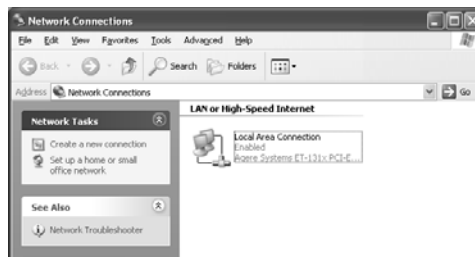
Network Connections

File Edit View Favorites Tools Advanced Help

Back Search Folders

Address Network Connections

Go

Network Tasks

Create a new connection

Set up a home or small office network

See Also

Network Troubleshooter

LAN or High-Speed Internet

Local Area Connection
Enabled
Agere Systems ET-131x PCI-E...